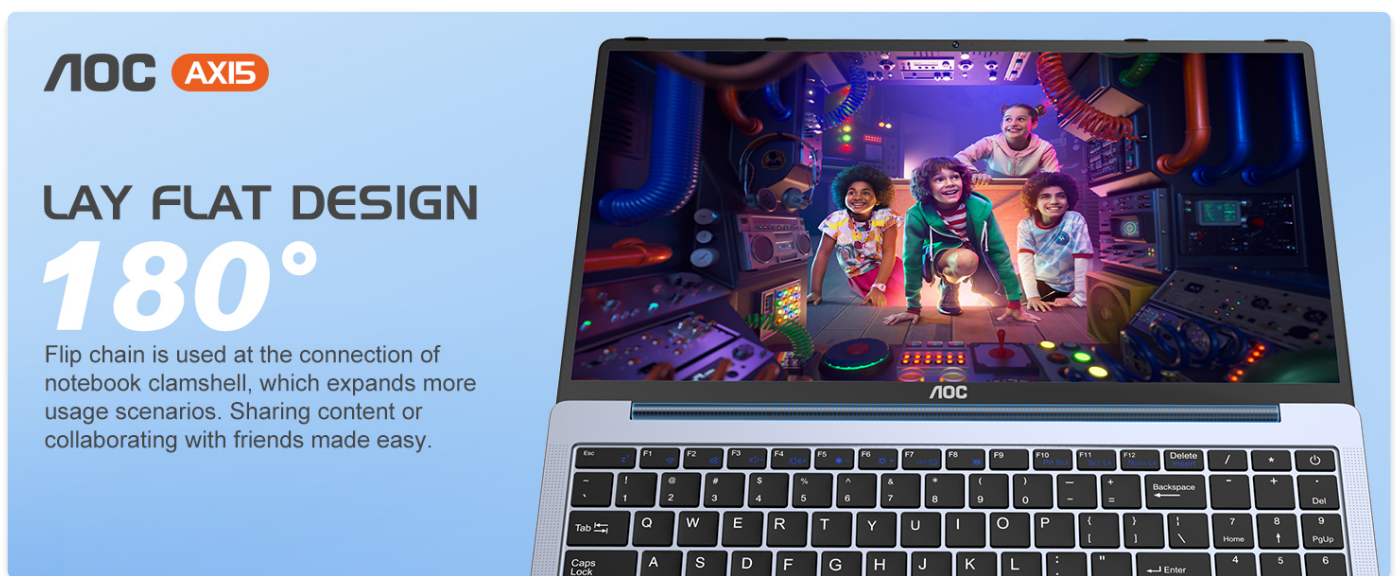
AOC AX15

LAY FLAT DESIGN

180°

Flip chain is used at the connection of notebook clamshell, which expands more usage scenarios. Sharing content or collaborating with friends made easy.

AOC

Esc F1 F2 F3 F4 F5 F6 F7 F8 F9 F10 F11 F12 Delete / * ⏻
~ ` ! 1 @ 2 # 3 $ 4 % 5 ^ 6 & 7 * 8 ( 9 ) 0 _ - + = Backspace - + . Del
Tab Q W E R T Y U I O P { [ } ] | \ 7 Home 8 ↑ 9 PgUp
Caps Lock A S D F G H J K L : ; " ' Enter 4 5 6